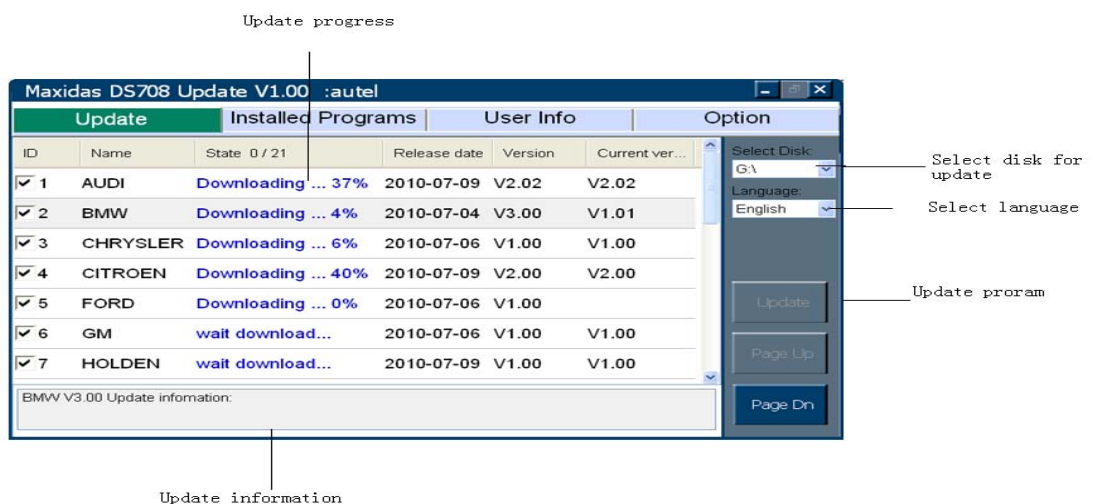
Update progress

Maxidas DS708 Update V1.00 :autel

Update | Installed Programs | User Info | Option

| ID | Name | State 0 / 21 | Release date | Version | Current ver... |
|---|---|---|---|---|---|
| ☑ 1 | AUDI | Downloading ... 37% | 2010-07-09 | V2.02 | V2.02 |
| ☑ 2 | BMW | Downloading ... 4% | 2010-07-04 | V3.00 | V1.01 |
| ☑ 3 | CHRYSLER | Downloading ... 6% | 2010-07-06 | V1.00 | V1.00 |
| ☑ 4 | CITROEN | Downloading ... 40% | 2010-07-09 | V2.00 | V2.00 |
| ☑ 5 | FORD | Downloading ... 0% | 2010-07-06 | V1.00 | |
| ☑ 6 | GM | wait download... | 2010-07-06 | V1.00 | V1.00 |
| ☑ 7 | HOLDEN | wait download... | 2010-07-09 | V1.00 | V1.00 |

BMW V3.00 Update infomation:

Select Disk:
G:\
Language:
English

Update
Page Up
Page Dn

Select disk for update

Select language

Update proram

Update information